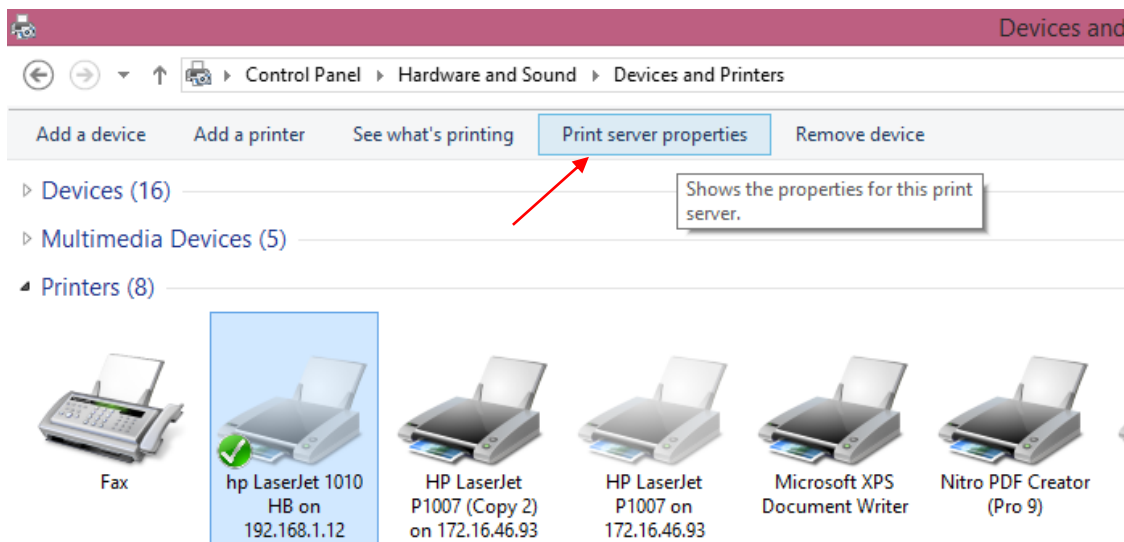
Devices and

Control Panel ▸ Hardware and Sound ▸ Devices and Printers

Add a device Add a printer See what's printing Print server properties Remove device

Devices (16)

Shows the properties for this print server.

Multimedia Devices (5)

Printers (8)

Fax

hp LaserJet 1010 HB on 192.168.1.12

HP LaserJet P1007 (Copy 2) on 172.16.46.93

HP LaserJet P1007 on 172.16.46.93

Microsoft XPS Document Writer

Nitro PDF Creator (Pro 9)